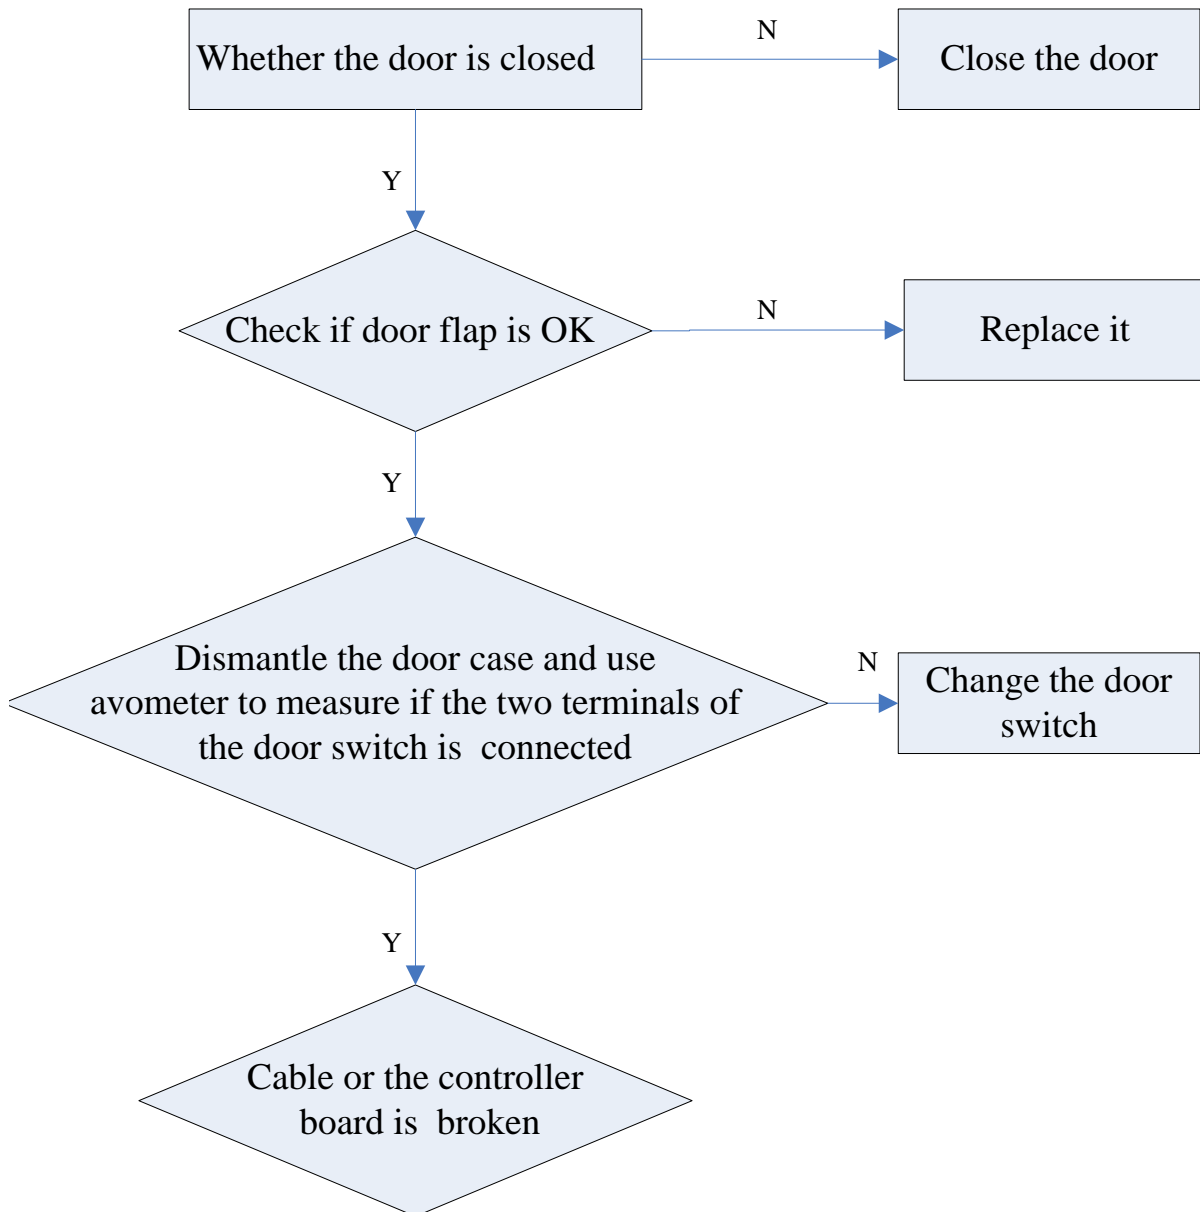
Whether the door is closed

N

Close the door

Y

Check if door flap is OK

N

Replace it

Y

Dismantle the door case and use avometer to measure if the two terminals of the door switch is connected

N

Change the door switch

Y

Cable or the controller board is broken